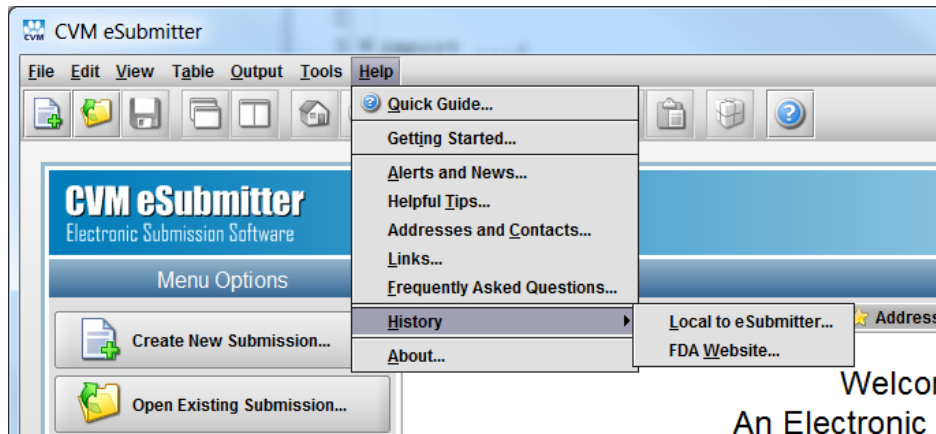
CVM eSubmitter

File Edit View Table Output Tools Help

Quick Guide...
Getting Started...
Alerts and News...
Helpful Tips...
Addresses and Contacts...
Links...
Frequently Asked Questions...
History
About...

Local to eSubmitter...
FDA Website...

CVM eSubmitter
Electronic Submission Software

Menu Options

Create New Submission...

Open Existing Submission...

Address

Welco
An Electronic